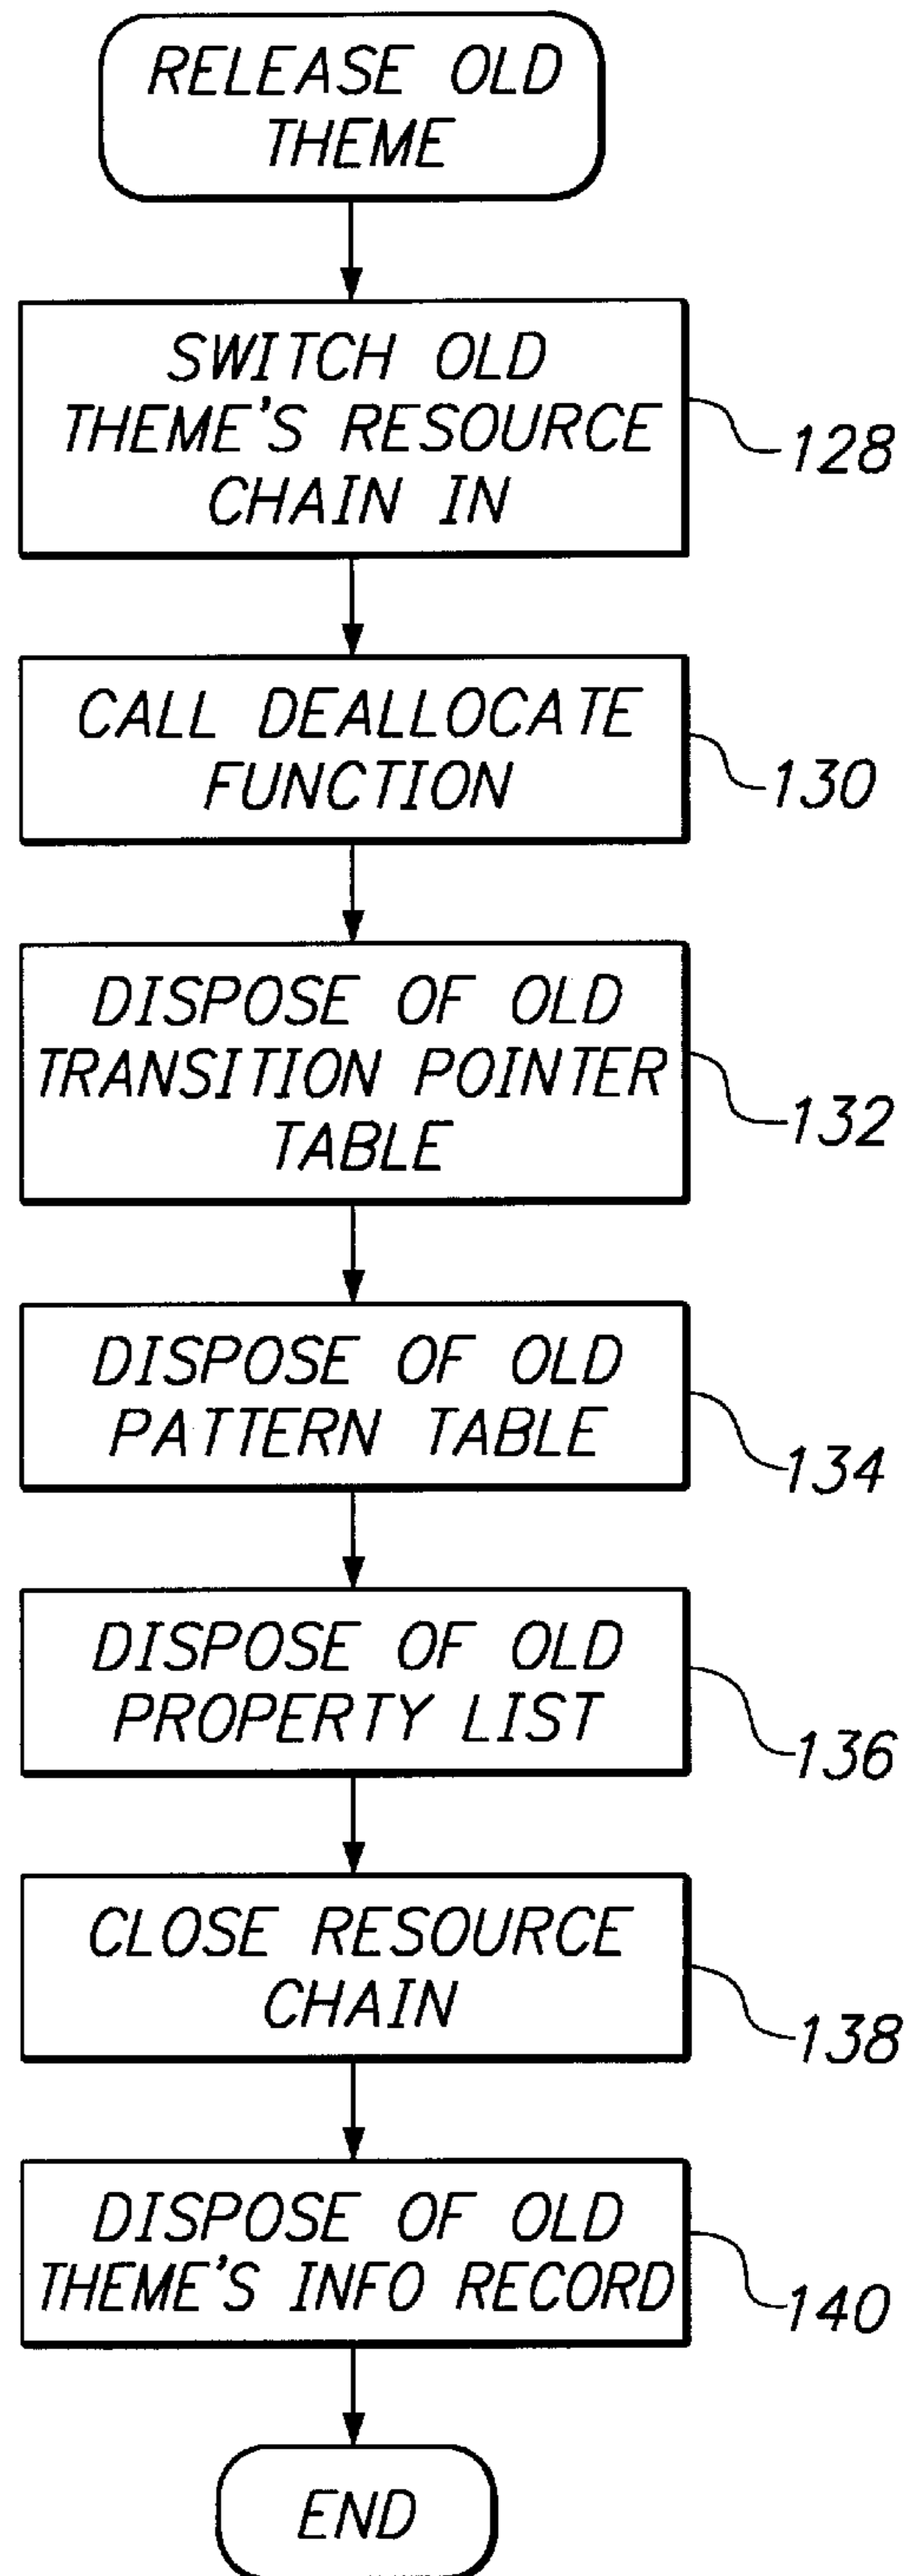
RELEASE OLD THEME

SWITCH OLD THEME'S RESOURCE CHAIN IN

128

CALL DEALLOCATE FUNCTION

130

DISPOSE OF OLD TRANSITION POINTER TABLE

132

DISPOSE OF OLD PATTERN TABLE

134

DISPOSE OF OLD PROPERTY LIST

136

CLOSE RESOURCE CHAIN

138

DISPOSE OF OLD THEME'S INFO RECORD

140

END